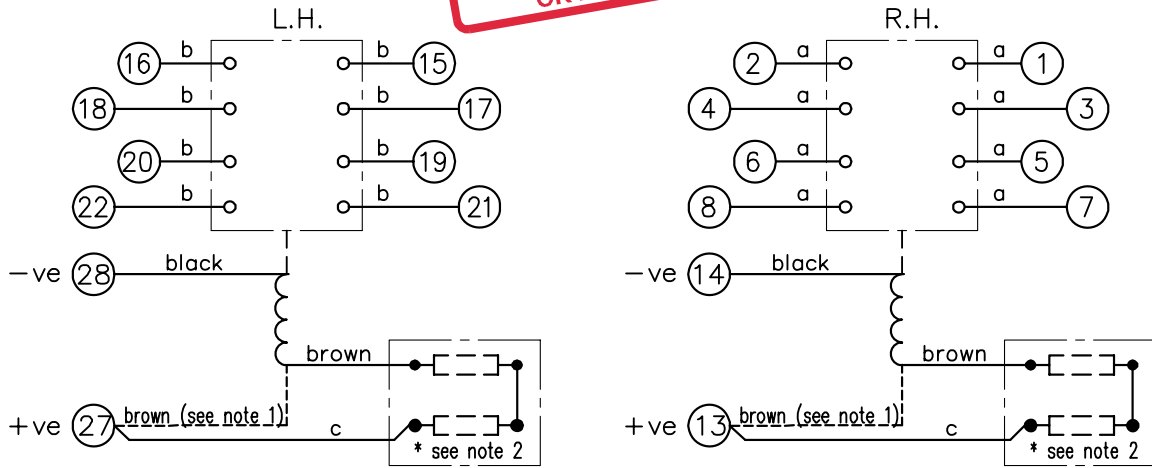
L.H.

16 b
b 15
18 b
b 17
20 b
b 19
22 b
b 21

−ve 28 black
brown
+ve 27 brown (see note 1)
c
* see note 2

R.H.

2 a
a 1
4 a
a 3
6 a
a 5
8 a
a 7

−ve 14 black
brown
+ve 13 brown (see note 1)
c
* see note 2